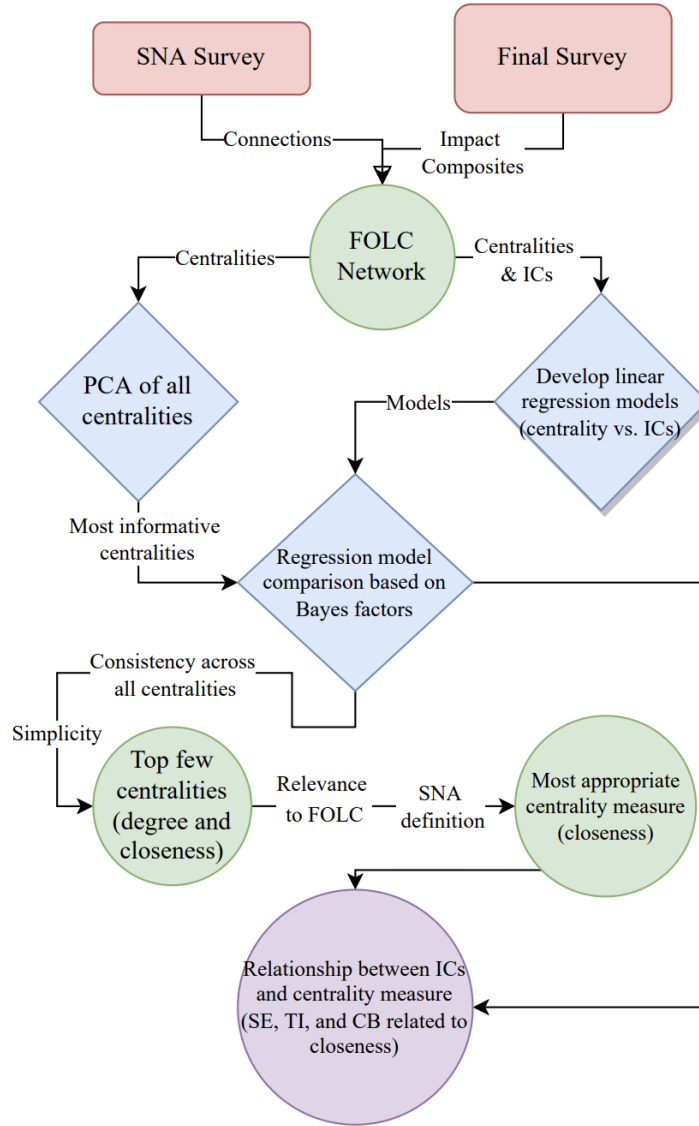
SNA Survey

Final Survey

Connections

Impact Composites

FOLC Network

Centralities

Centralities & ICs

PCA of all centralities

Models

Develop linear regression models (centrality vs. ICs)

Most informative centralities

Regression model comparison based on Bayes factors

Consistency across all centralities

Simplicity

Top few centralities (degree and closeness)

Relevance to FOLC

SNA definition

Most appropriate centrality measure (closeness)

Relationship between ICs and centrality measure (SE, TI, and CB related to closeness)